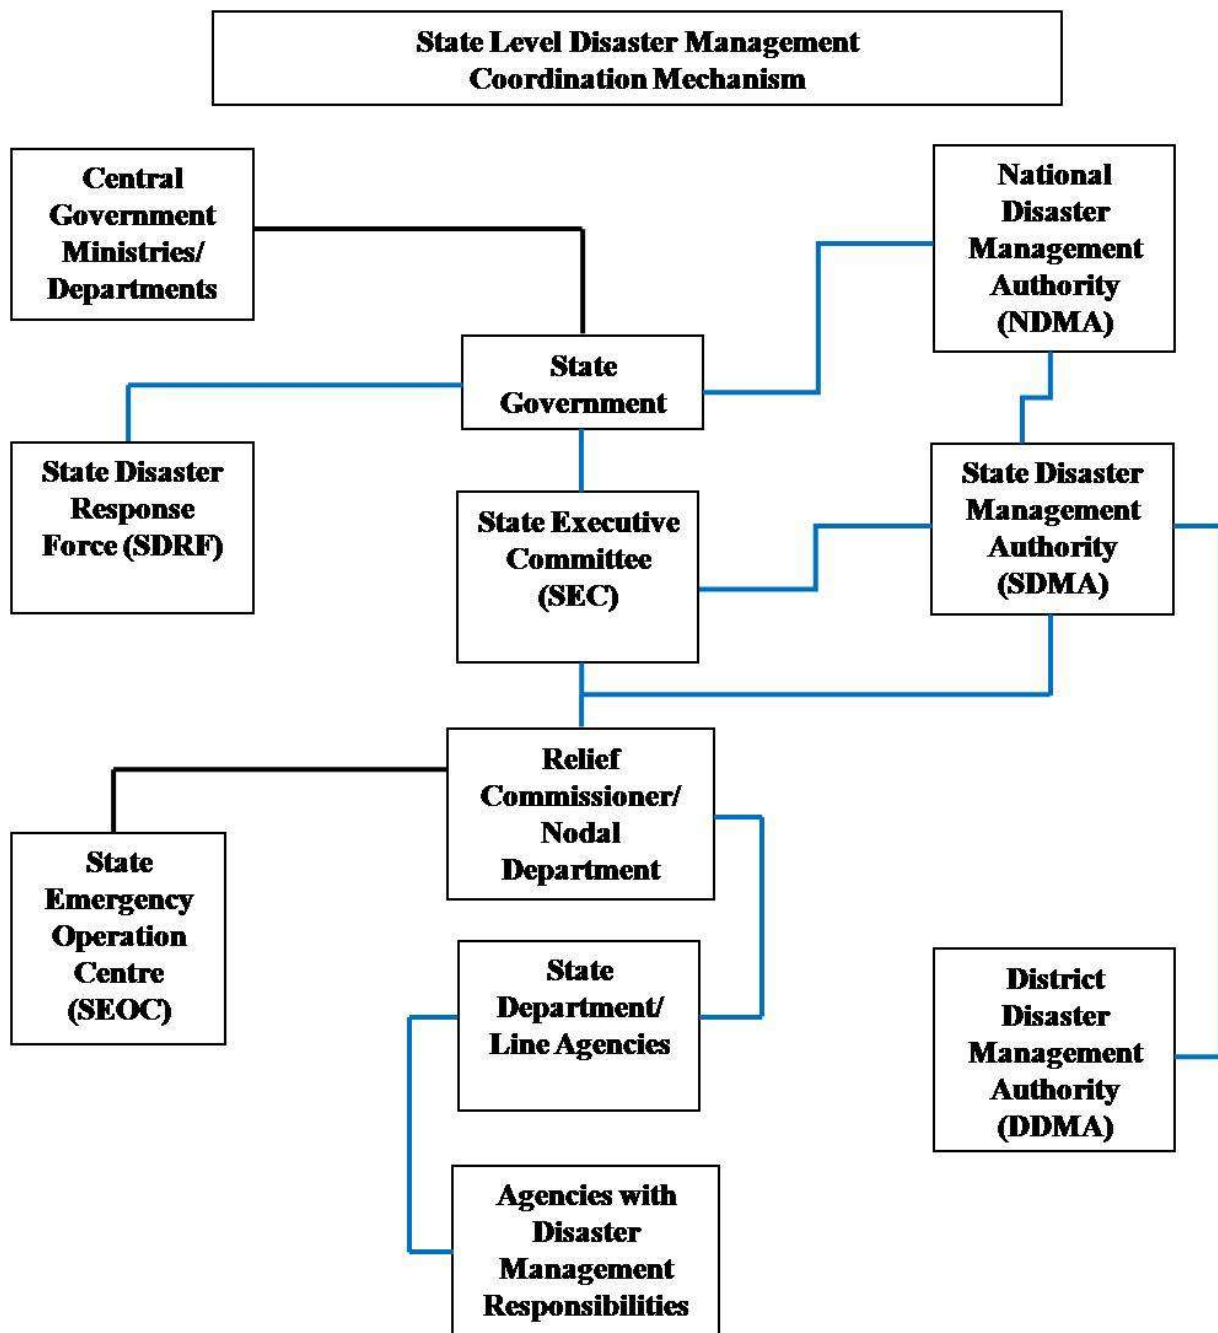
State Level Disaster Management Coordination Mechanism

Central Government Ministries/ Departments

National Disaster Management Authority (NDMA)

State Government

State Disaster Response Force (SDRF)

State Executive Committee (SEC)

State Disaster Management Authority (SDMA)

Relief Commissioner/ Nodal Department

State Emergency Operation Centre (SEOC)

State Department/ Line Agencies

District Disaster Management Authority (DDMA)

Agencies with Disaster Management Responsibilities